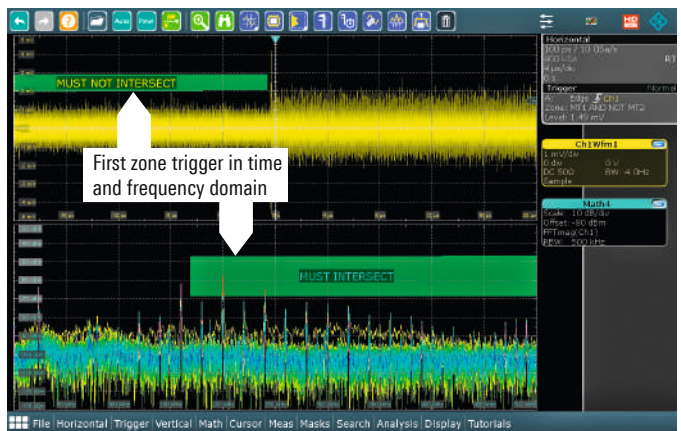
MUST NOT INTERSECT

First zone trigger in time and frequency domain

MUST INTERSECT

Horizontal
100 µs / 10 GSa/s
RT

Trigger
Normal
A: Edge Ch1
Zone: MT1 AND NOT MT2
Level: 1.49 mV

Ch1Wfm1
1 mV/div
0 div 0 V
DC 50Ω BW: 4 GHz
Sample

Math4
Scale: 10 dB/div
Offset: -80 dBm
FFTmag(Ch1)
RBW: 500 kHz

File Horizontal Trigger Vertical Math Cursor Meas Masks Search Analysis Display Tutorials